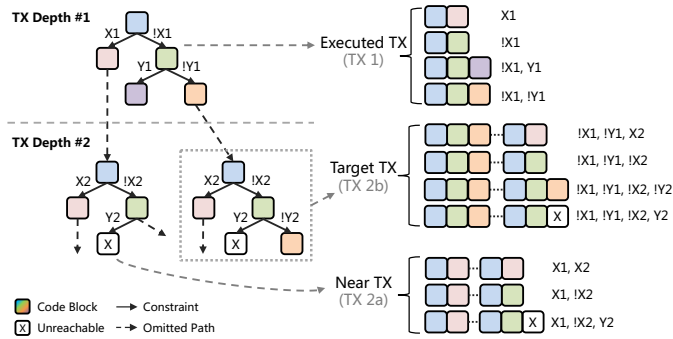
TX Depth #1

X1 !X1

Y1 !Y1

Executed TX
(TX 1)

X1
!X1
!X1, Y1
!X1, !Y1

TX Depth #2

X2 !X2

Y2

X

X2 !X2

Y2 !Y2

X

Target TX
(TX 2b)

!X1, !Y1, X2
!X1, !Y1, !X2
!X1, !Y1, !X2, !Y2
X !X1, !Y1, !X2, Y2

Near TX
(TX 2a)

X1, X2
X1, !X2
X X1, !X2, Y2

Code Block → Constraint
X Unreachable - -> Omitted Path